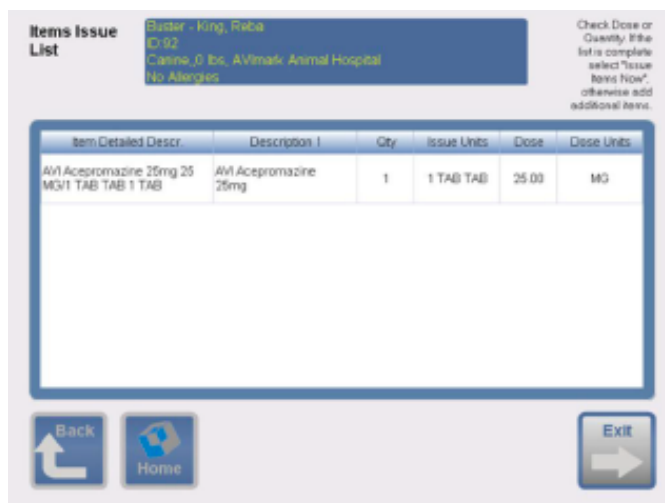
Items Issue List

Buster - King, Reba
ID:92
Canine,,0 lbs, AVImark Animal Hospital
No Allergies

Check Dose or Quantity. If the list is complete select "Issue Items Now", otherwise add additional items.

| Item Detailed Descr. | Description 1 | Qty | Issue Units | Dose | Dose Units |
|---|---|---|---|---|---|
| AVI Acepromazine 25mg 25 MG/1 TAB TAB 1 TAB | AVI Acepromazine 25mg | 1 | 1 TAB TAB | 25.00 | MG |

Back

Home

Exit